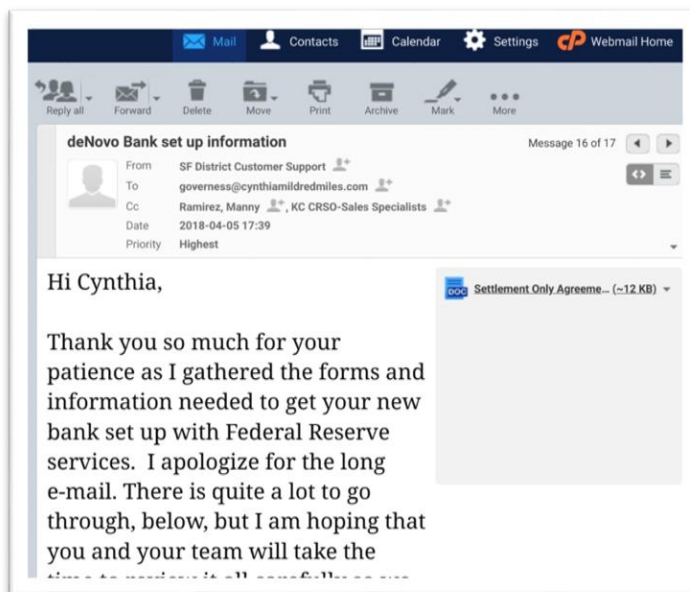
Mail Contacts Calendar Settings Webmail Home

Reply all Forward Delete Move Print Archive Mark More

deNovo Bank set up information

Message 16 of 17

From SF District Customer Support
To governess@cynthiamildredmiles.com
Cc Ramirez, Manny, KC CRSO-Sales Specialists
Date 2018-04-05 17:39
Priority Highest

Settlement Only Agreeme... (~12 KB)

Hi Cynthia,

Thank you so much for your patience as I gathered the forms and information needed to get your new bank set up with Federal Reserve services. I apologize for the long e-mail. There is quite a lot to go through, below, but I am hoping that you and your team will take the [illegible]